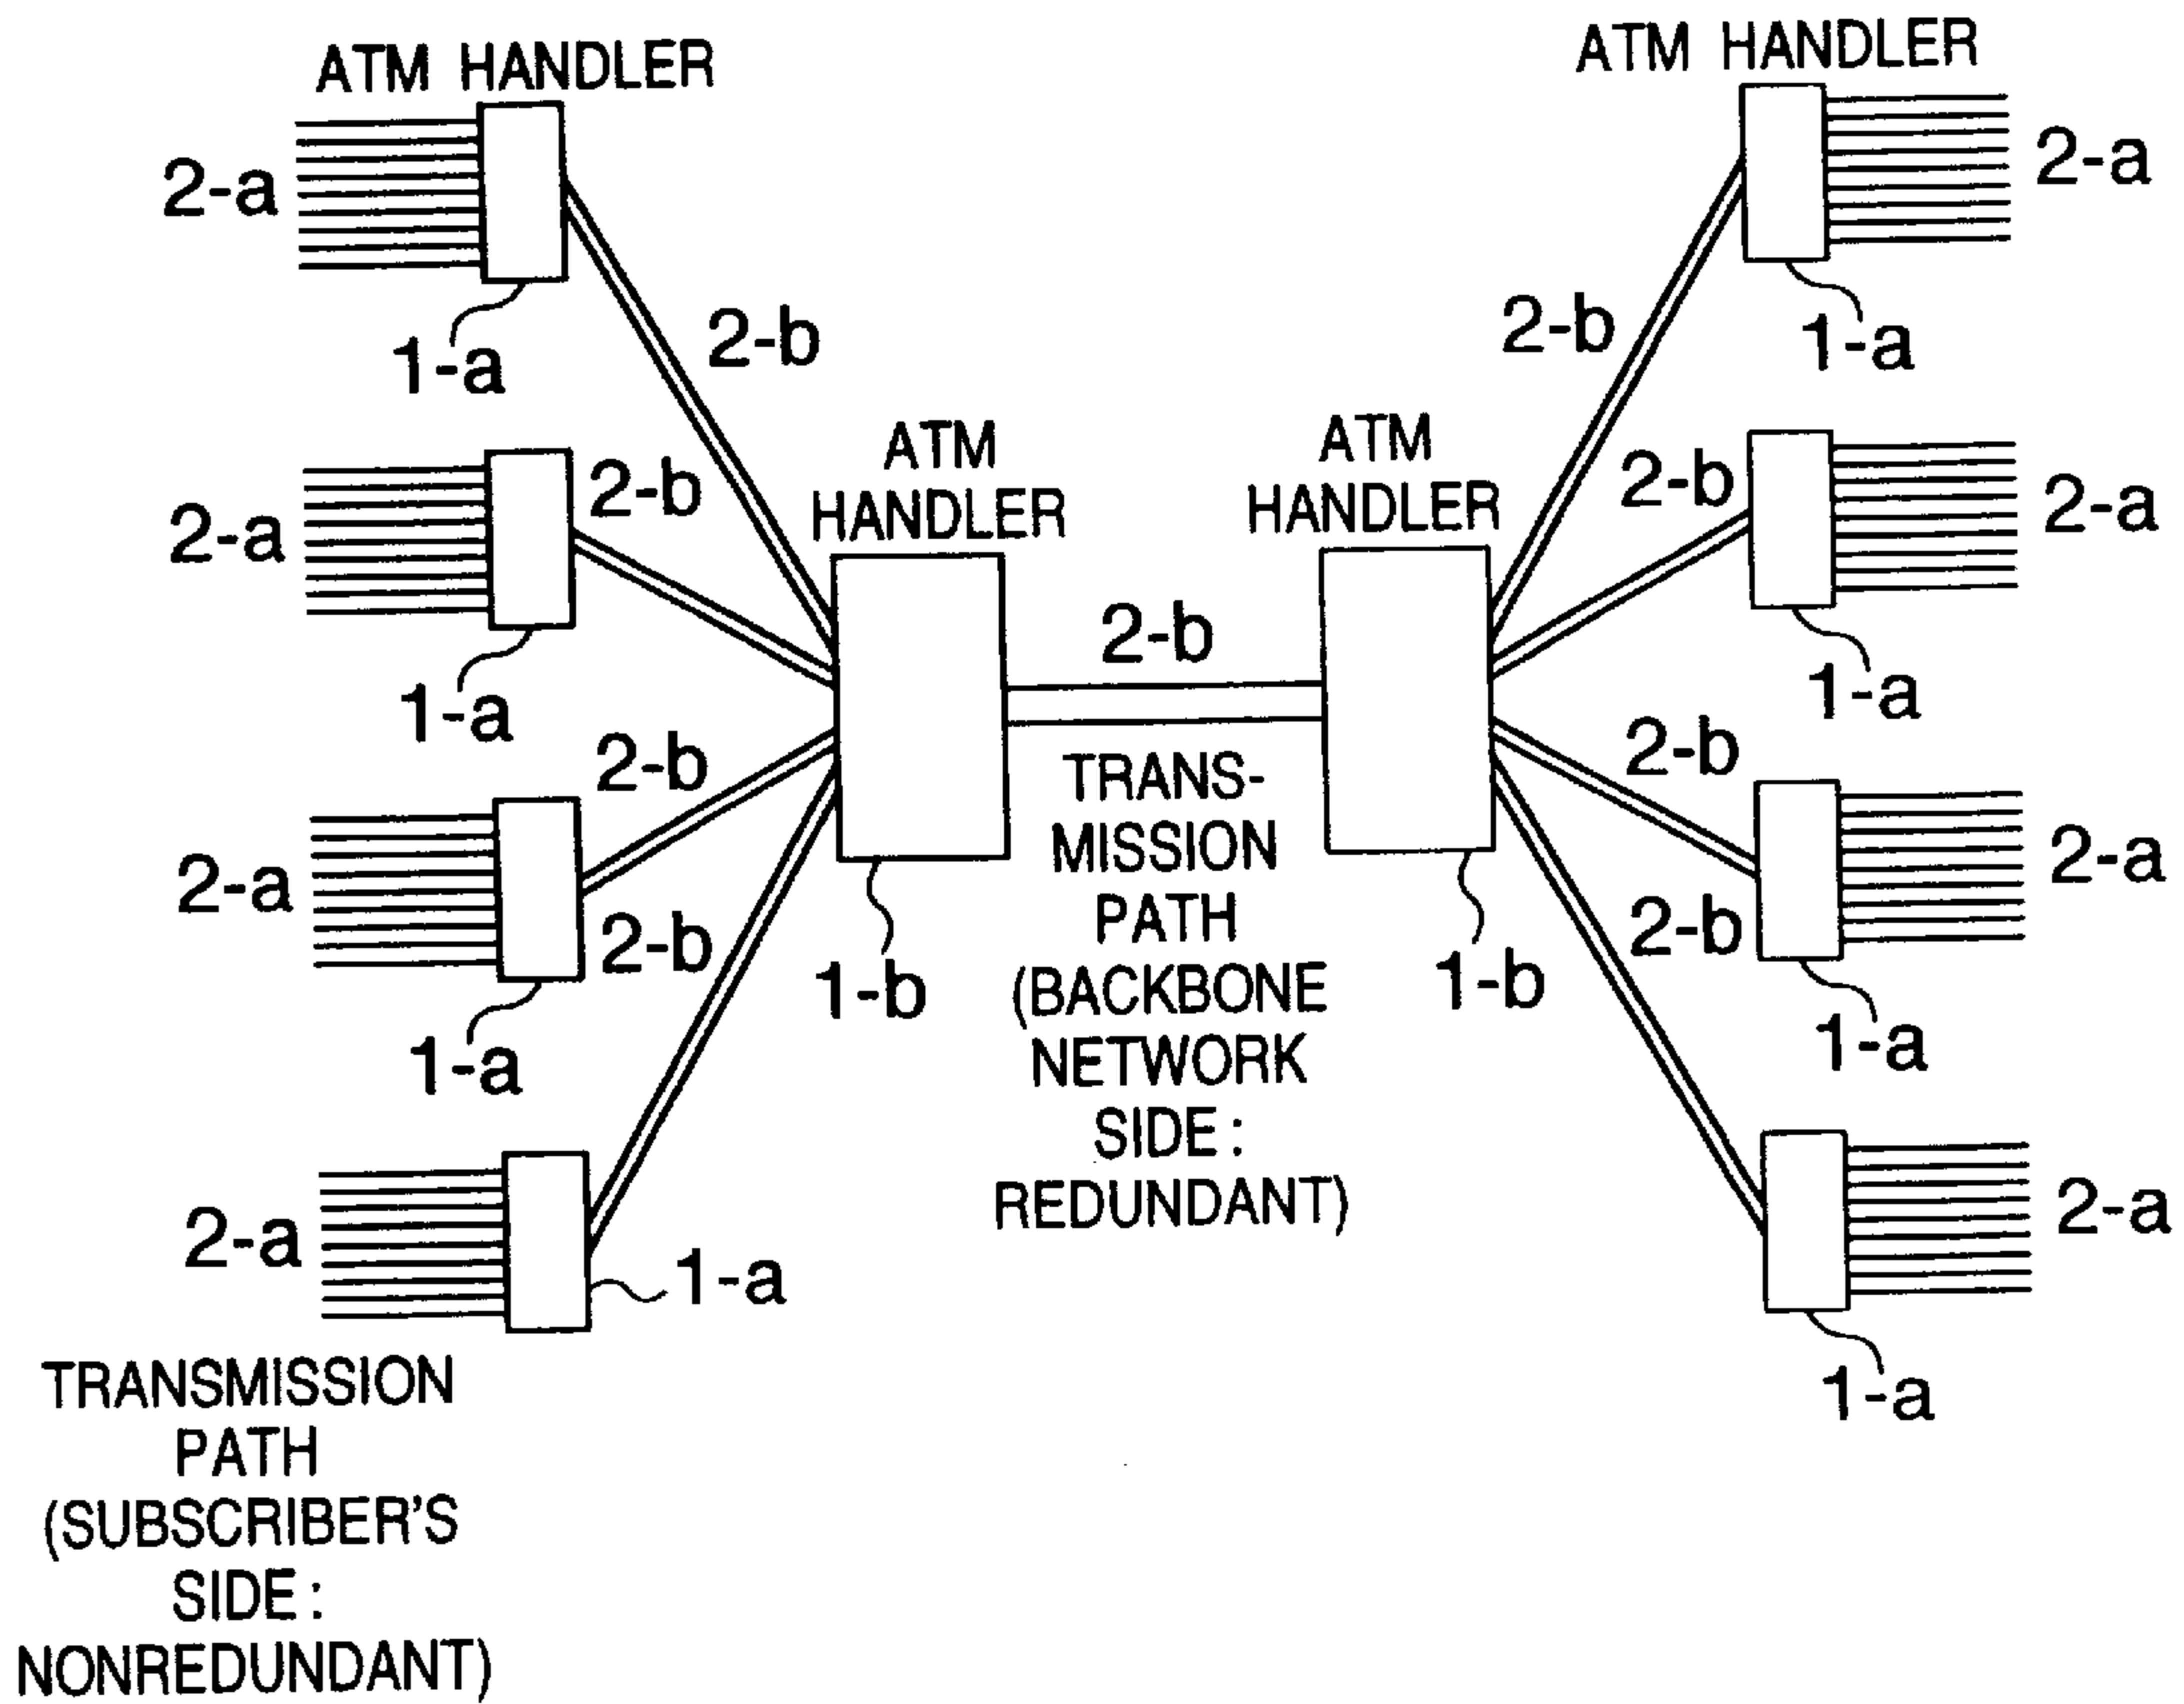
ATM HANDLER

2-a

1-a

2-b

2-a

2-b

1-a

2-b

2-a

2-b

1-a

2-a

1-a

TRANSMISSION PATH (SUBSCRIBER'S SIDE : NONREDUNDANT)

ATM HANDLER

1-b

2-b

TRANSMISSION PATH (BACKBONE NETWORK SIDE : REDUNDANT)

ATM HANDLER

1-b

ATM HANDLER

2-a

2-b

1-a

2-b

2-a

1-a

2-b

2-a

2-b

1-a

2-a

1-a